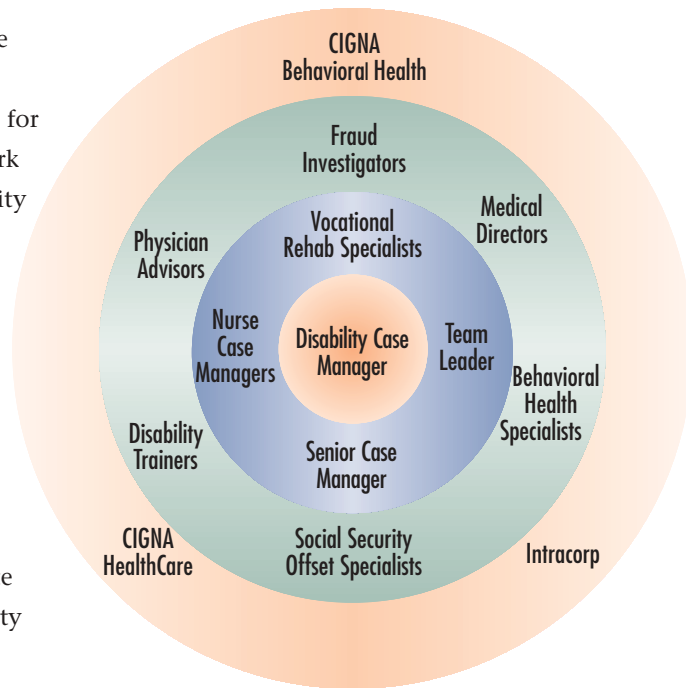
e

for
rk
ity

e
ty

CIGNA
Behavioral Health

Fraud
Investigators

Medical
Directors

Physician
Advisors

Vocational
Rehab Specialists

Nurse
Case
Managers

Disability Case
Manager

Team
Leader

Behavioral
Health
Specialists

Disability
Trainers

Senior Case
Manager

CIGNA
HealthCare

Social Security
Offset Specialists

Intracorp